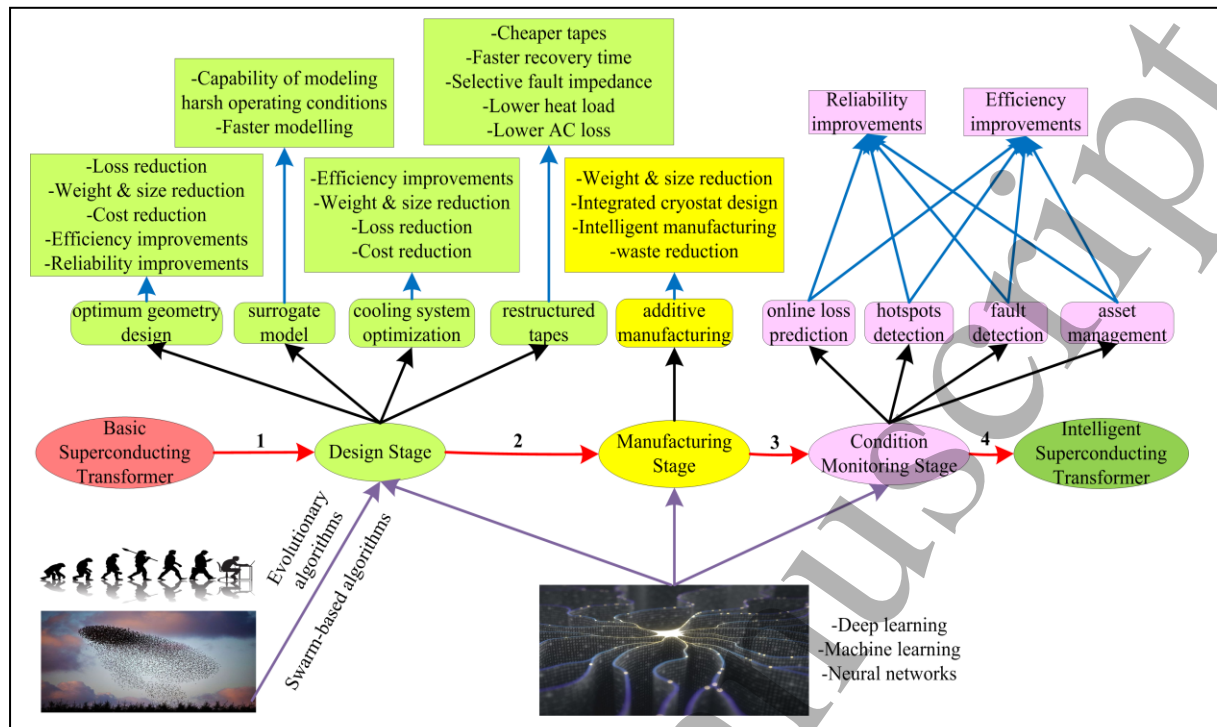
-Cheaper tapes
-Faster recovery time
-Selective fault impedance
-Lower heat load
-Lower AC loss

-Capability of modeling harsh operating conditions
-Faster modelling

Reliability improvements

Efficiency improvements

-Loss reduction
-Weight & size reduction
-Cost reduction
-Efficiency improvements
-Reliability improvements

-Efficiency improvements
-Weight & size reduction
-Loss reduction
-Cost reduction

-Weight & size reduction
-Integrated cryostat design
-Intelligent manufacturing
-waste reduction

optimum geometry design

surrogate model

cooling system optimization

restructured tapes

additive manufacturing

online loss prediction

hotspots detection

fault detection

asset management

Basic Superconducting Transformer

1

Design Stage

2

Manufacturing Stage

3

Condition Monitoring Stage

4

Intelligent Superconducting Transformer

Evolutionary algorithms

Swarm-based algorithms

-Deep learning
-Machine learning
-Neural networks

Accepted Manuscript